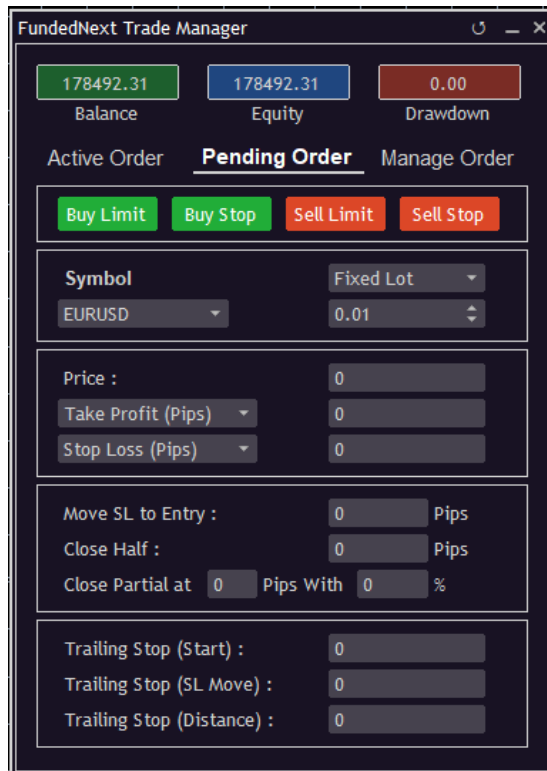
FundedNext Trade Manager

178492.31
Balance

178492.31
Equity

0.00
Drawdown

Active Order
Pending Order
Manage Order

Buy Limit
Buy Stop
Sell Limit
Sell Stop

Symbol
Fixed Lot
EURUSD
0.01

Price :
0
Take Profit (Pips)
0
Stop Loss (Pips)
0

Move SL to Entry :
0
Pips
Close Half :
0
Pips
Close Partial at
0
Pips With
0
%

Trailing Stop (Start) :
0
Trailing Stop (SL Move) :
0
Trailing Stop (Distance) :
0